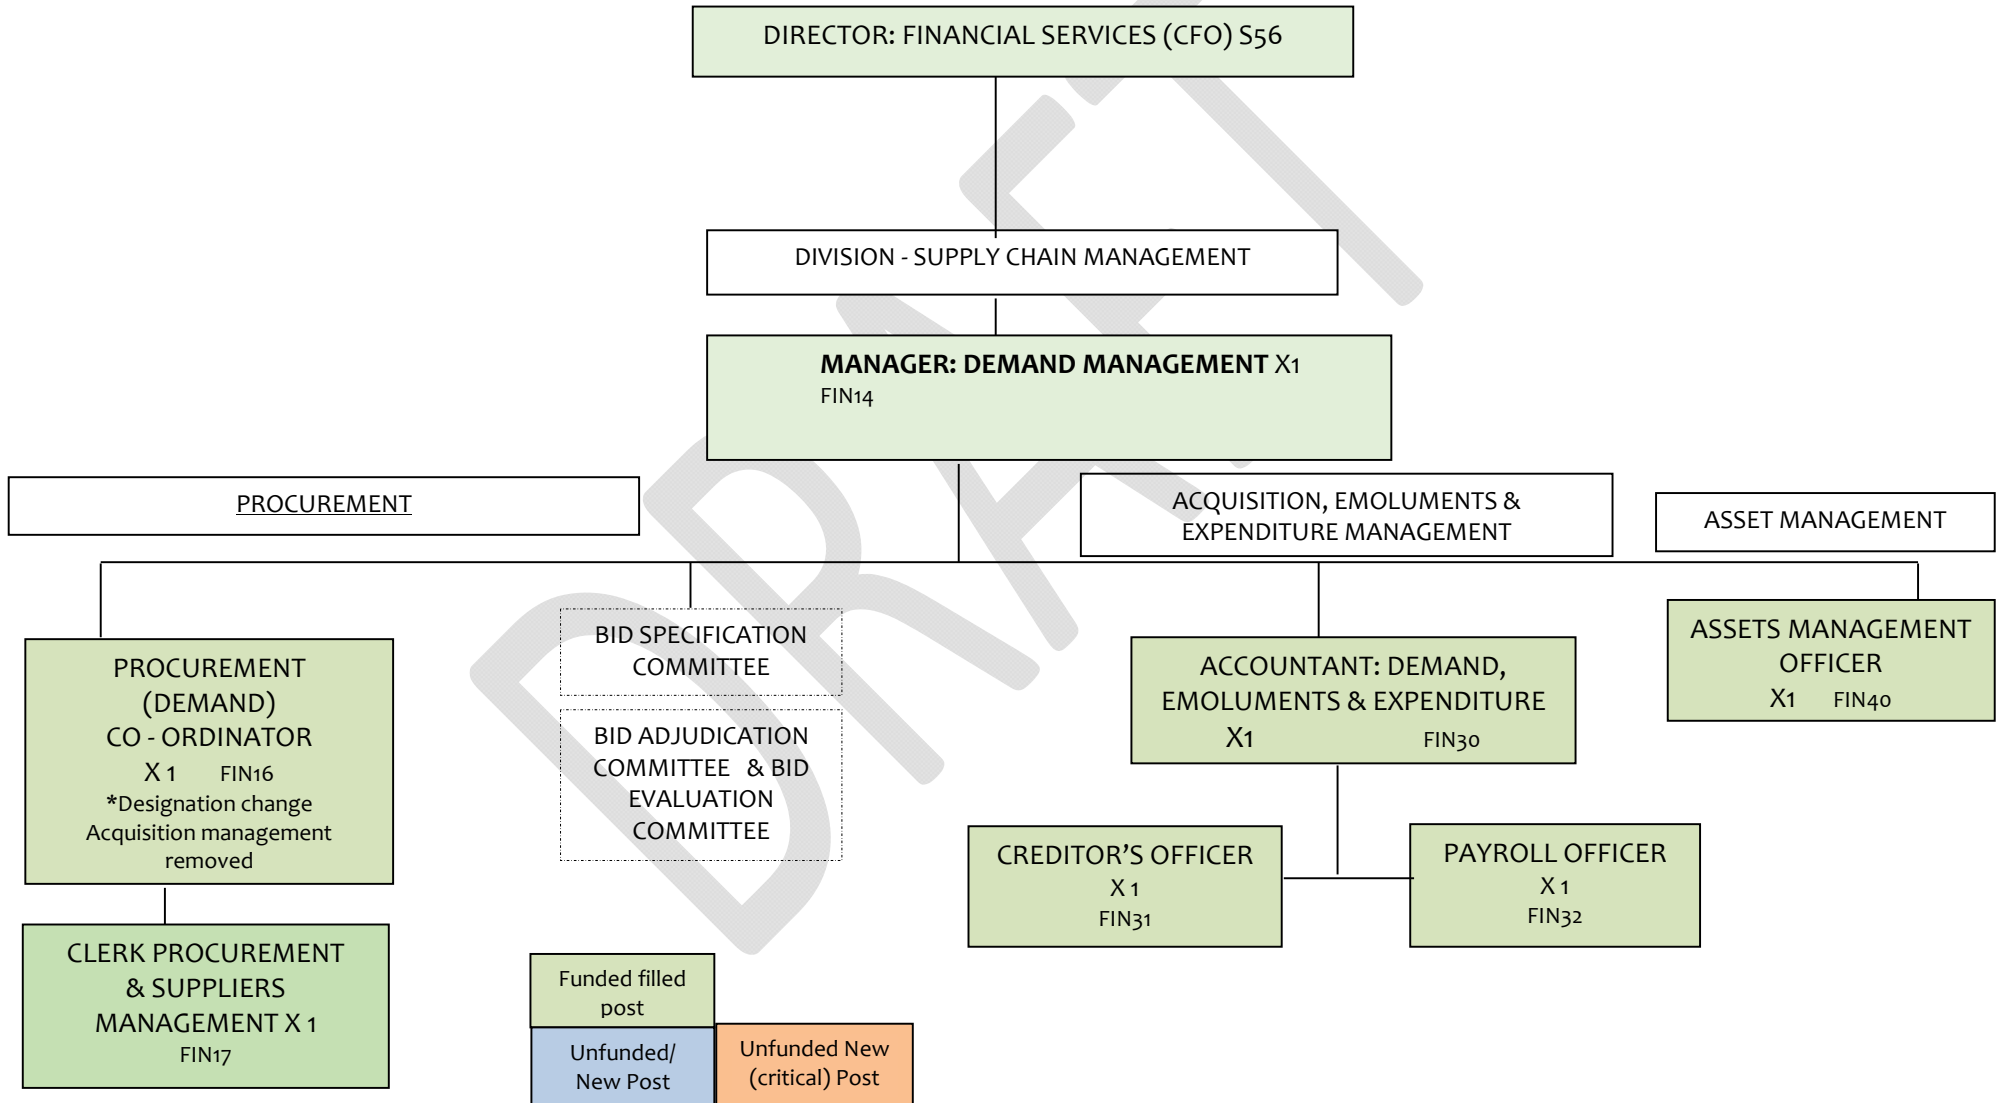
DIRECTOR: FINANCIAL SERVICES (CFO) S56

DIVISION - SUPPLY CHAIN MANAGEMENT

**MANAGER: DEMAND MANAGEMENT** X1
FIN14

PROCUREMENT

ACQUISITION, EMOLUMENTS & EXPENDITURE MANAGEMENT

ASSET MANAGEMENT

PROCUREMENT (DEMAND) CO - ORDINATOR
X 1 FIN16
*Designation change Acquisition management removed

BID SPECIFICATION COMMITTEE

BID ADJUDICATION COMMITTEE & BID EVALUATION COMMITTEE

ACCOUNTANT: DEMAND, EMOLUMENTS & EXPENDITURE
X1 FIN30

ASSETS MANAGEMENT OFFICER
X1 FIN40

CREDITOR'S OFFICER
X 1
FIN31

PAYROLL OFFICER
X 1
FIN32

CLERK PROCUREMENT & SUPPLIERS MANAGEMENT X 1
FIN17

Funded filled post

Unfunded/ New Post

Unfunded New (critical) Post

DRAFT